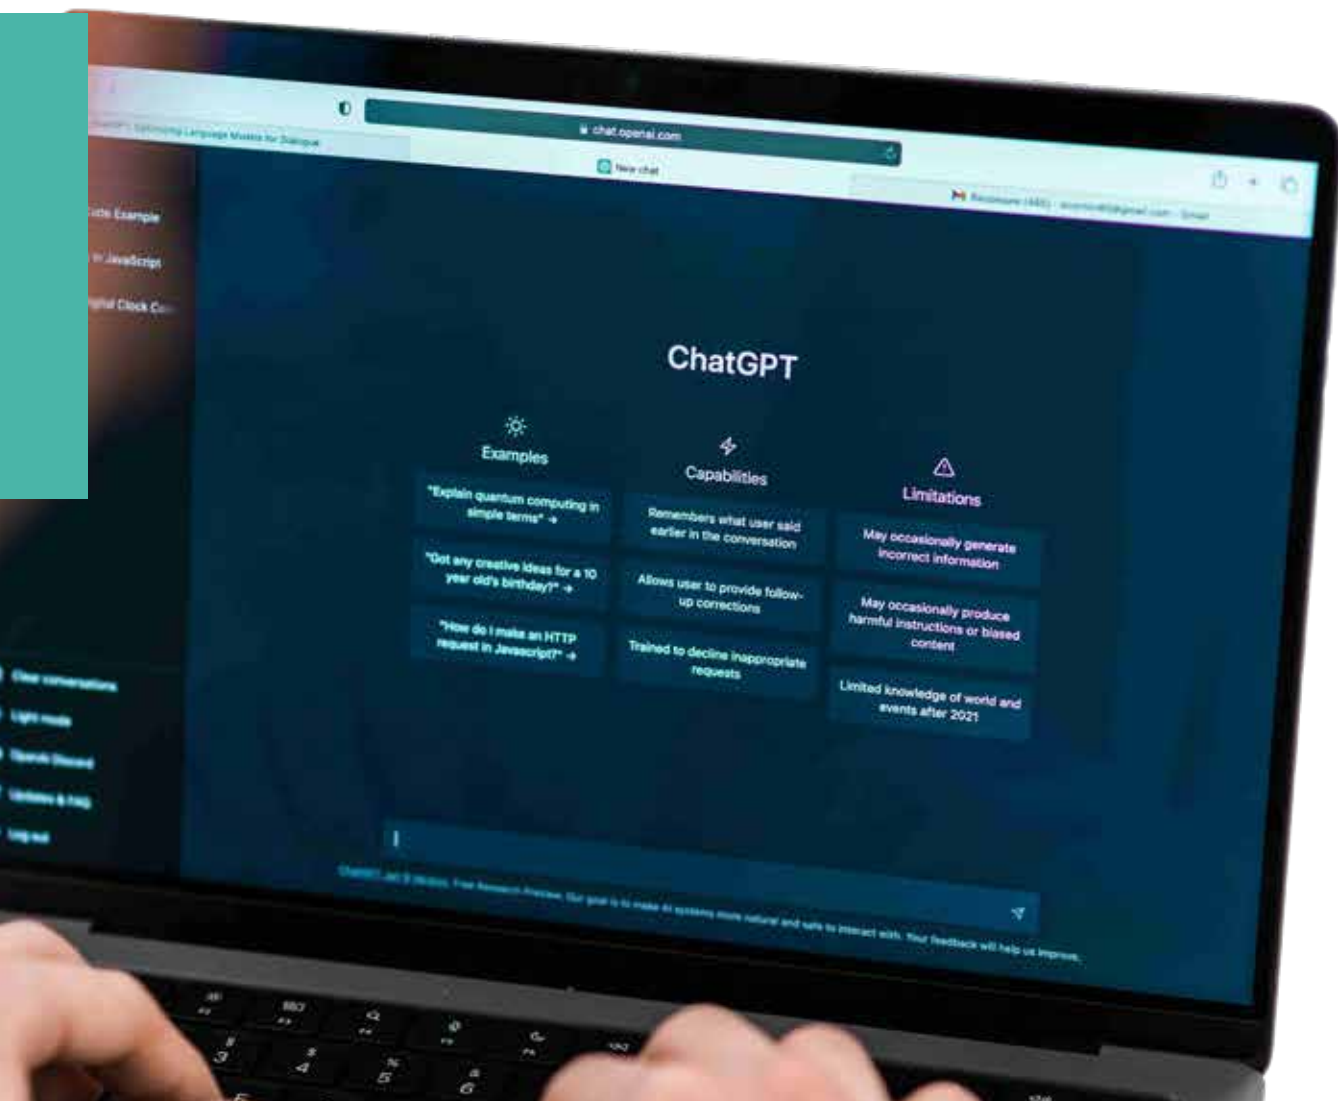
chat.openai.com

New chat

ChatGPT: Optimizing Language Models for Dialogue

Inbox

Code Example

in JavaScript

Digital Clock Co

ChatGPT

Examples

"Explain quantum computing in simple terms" →

"Got any creative ideas for a 10 year old's birthday?" →

"How do I make an HTTP request in Javascript?" →

Capabilities

Remembers what user said earlier in the conversation

Allows user to provide follow-up corrections

Trained to decline inappropriate requests

Limitations

May occasionally generate incorrect information

May occasionally produce harmful instructions or biased content

Limited knowledge of world and events after 2021

Clear conversations

Light mode

OpenAI Discord

Updates & FAQ

Log out

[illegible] Free Research Preview. Our goal is to make AI systems more natural and safe to interact with. Your feedback will help us improve.